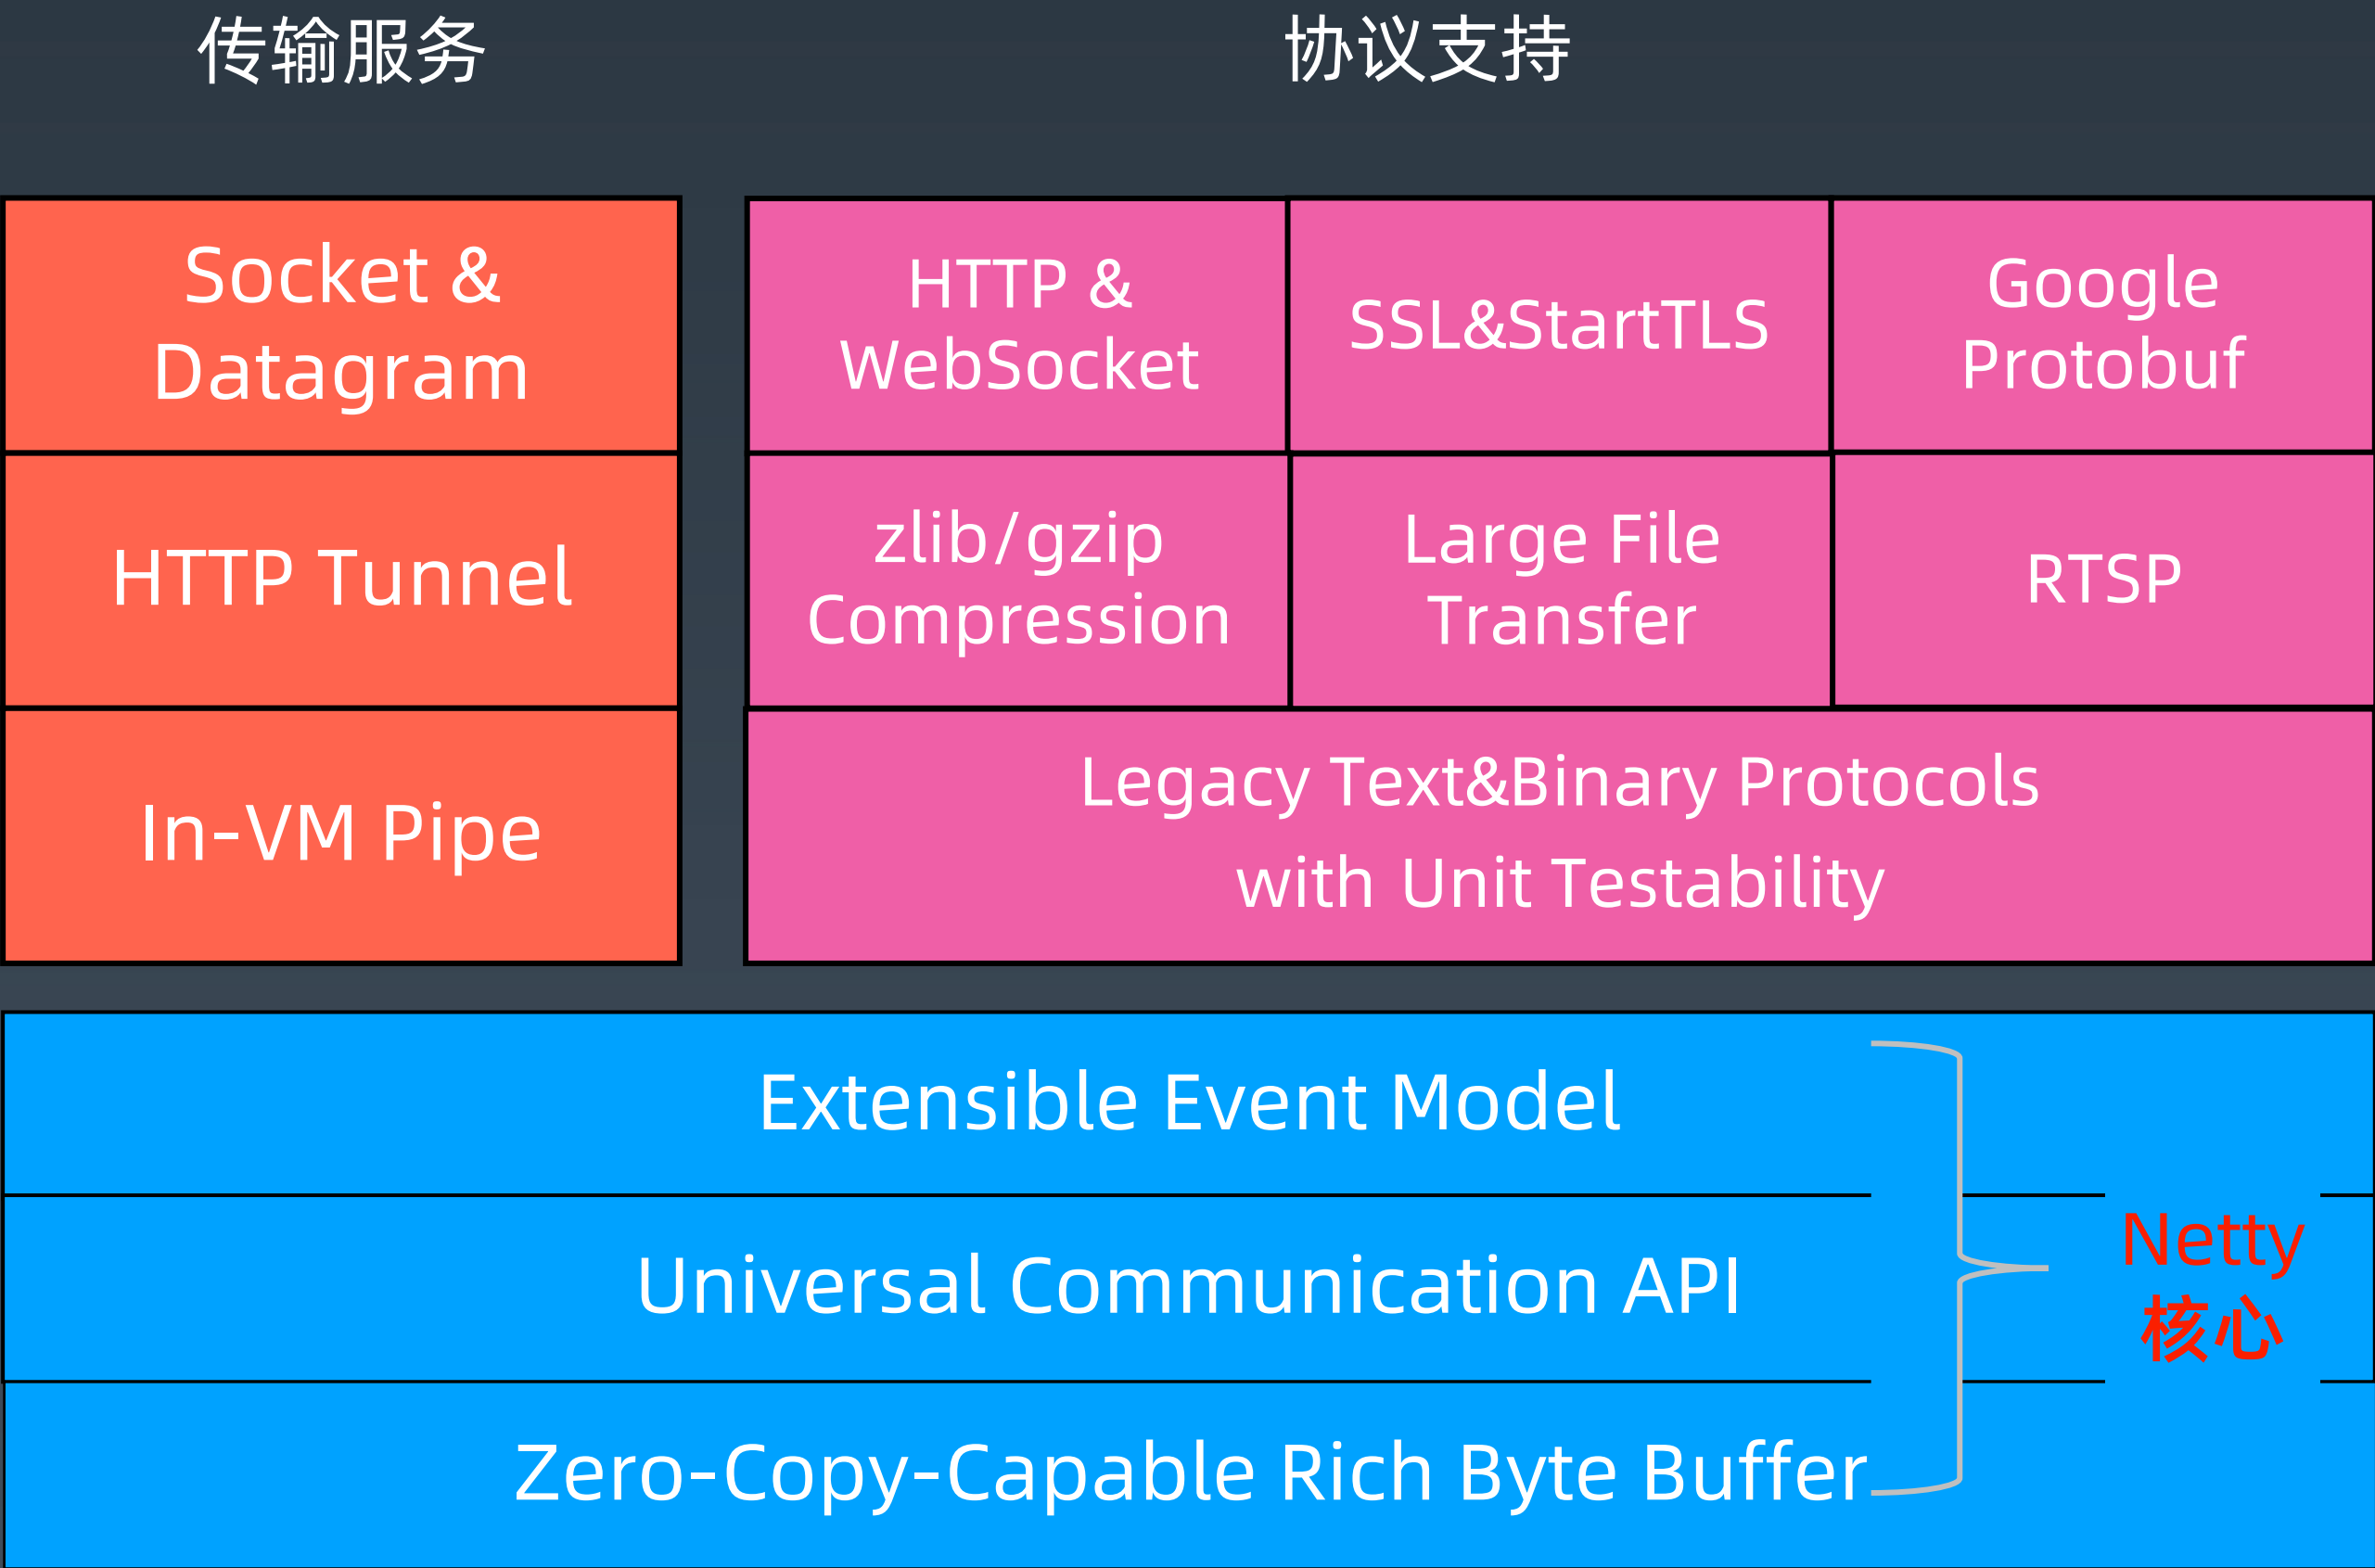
传输服务

协议支持

Socket & Datagram

HTTP Tunnel

In-VM Pipe

HTTP & WebSocket

SSL&StartTLS

Google Protobuf

zlib/gzip Compression

Large File Transfer

RTSP

Legacy Text&Binary Protocols with Unit Testability

Extensible Event Model

Universal Communication API

Zero-Copy-Capable Rich Byte Buffer

Netty 核心